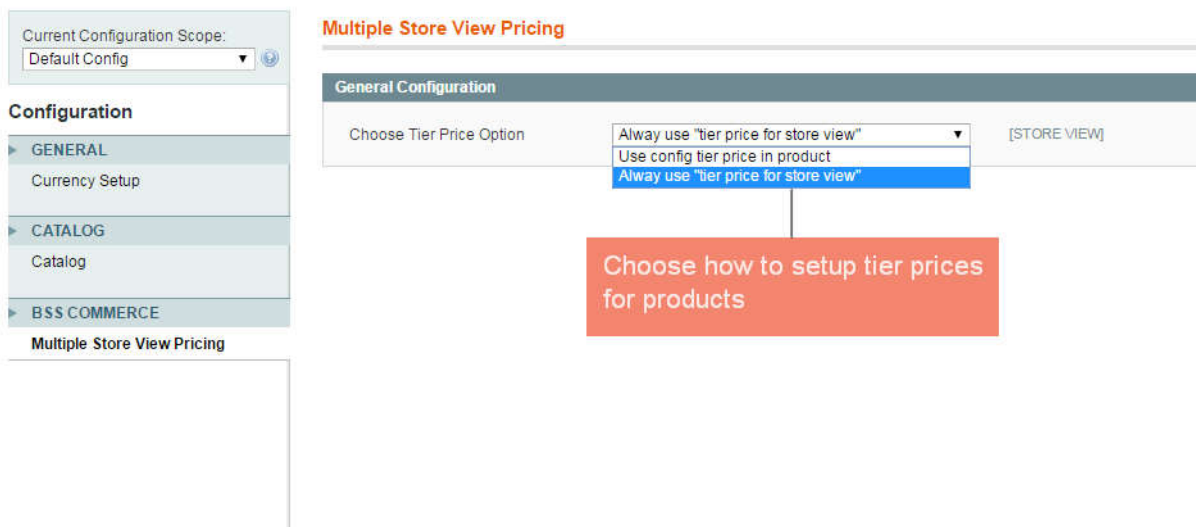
Current Configuration Scope:
Default Config

Configuration

GENERAL
Currency Setup

CATALOG
Catalog

BSS COMMERCE
Multiple Store View Pricing

Multiple Store View Pricing

General Configuration

Choose Tier Price Option
Alway use "tier price for store view"
Use config tier price in product
Alway use "tier price for store view"
[STORE VIEW]

Choose how to setup tier prices for products